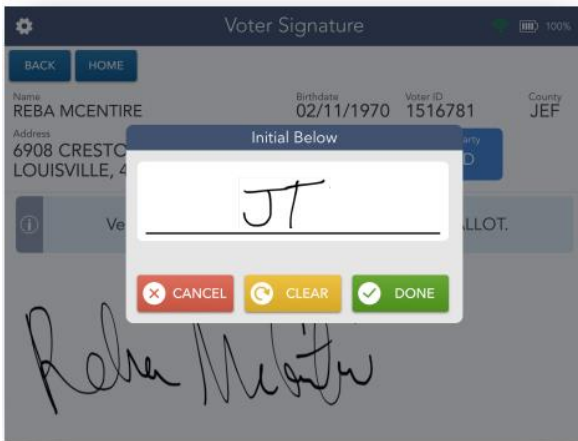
Voter Signature

100%

BACK HOME

Name
REBA MCENTIRE

Birthdate
02/11/1970

Voter ID
1516781

County
JEF

Address
6908 CRESTO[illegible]
LOUISVILLE, 4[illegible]

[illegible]arty
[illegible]D

Ve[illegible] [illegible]LLOT.

Initial Below

JT

CANCEL CLEAR DONE

Reba McEntire